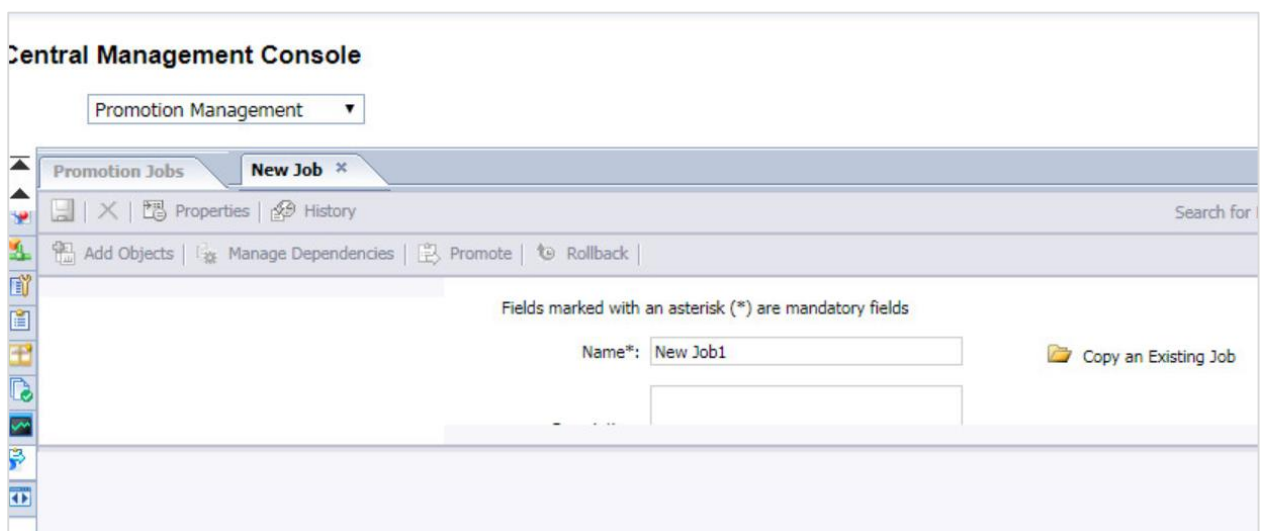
Central Management Console

Promotion Management ▼

Promotion Jobs | New Job ×

Properties | History

Search for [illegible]

Add Objects | Manage Dependencies | Promote | Rollback |

Fields marked with an asterisk (*) are mandatory fields

Name*: New Job1

Copy an Existing Job

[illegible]